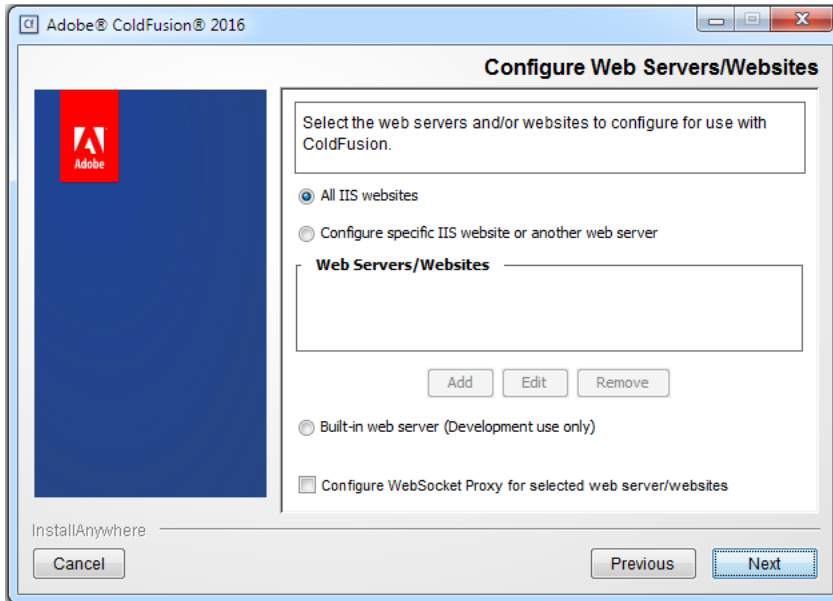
Cf Adobe® ColdFusion® 2016

Configure Web Servers/Websites

Adobe

Select the web servers and/or websites to configure for use with ColdFusion.

All IIS websites

Configure specific IIS website or another web server

Web Servers/Websites

Add Edit Remove

Built-in web server (Development use only)

Configure WebSocket Proxy for selected web server/websites

InstallAnywhere

Cancel

Previous

Next